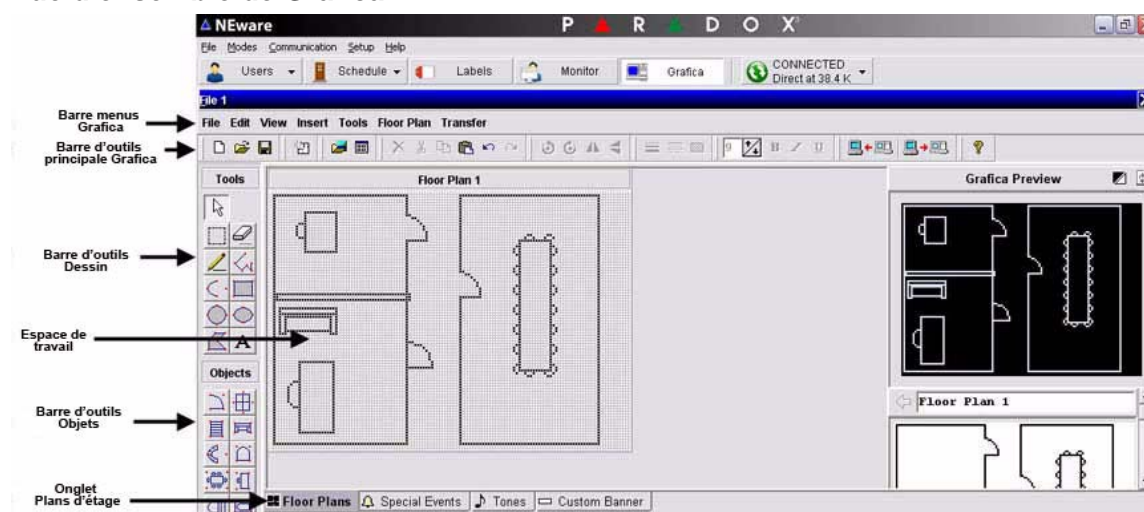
NEware

P R D O X

File Modes Communication Setup Help

Users Schedule Labels Monitor Grafica CONNECTED Direct at 38.4 K

File 1

Barre menus Grafica

File Edit View Insert Tools Floor Plan Transfer

Barre d'outils principale Grafica

Tools

Floor Plan 1

Grafica Preview

Barre d'outils Dessin

Espace de travail

Objects

Barre d'outils Objets

Floor Plan 1

Onglet Plans d'étage

Floor Plans Special Events Tones Custom Banner